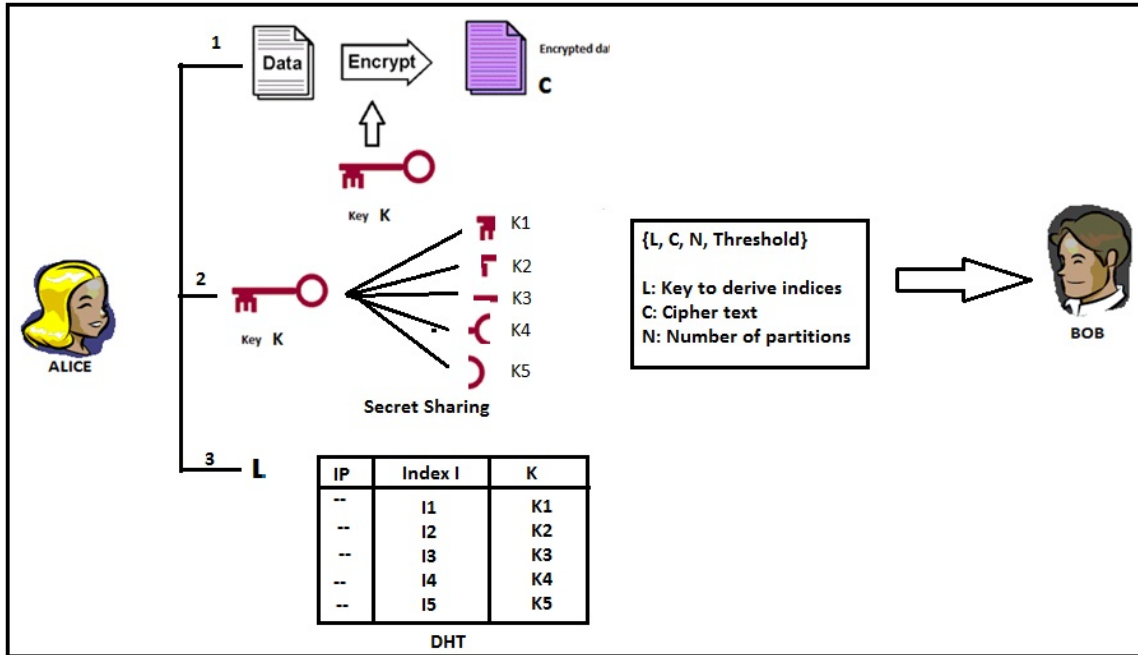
1

Data

Encrypt

Encrypted da

C

Key K

2

Key K

K1

K2

K3

K4

K5

Secret Sharing

ALICE

3 L

| IP | Index I | K |
|---|---|---|
| -- | I1 | K1 |
| -- | I2 | K2 |
| -- | I3 | K3 |
| -- | I4 | K4 |
| -- | I5 | K5 |

DHT

{L, C, N, Threshold}

L: Key to derive indices
C: Cipher text
N: Number of partitions

BOB